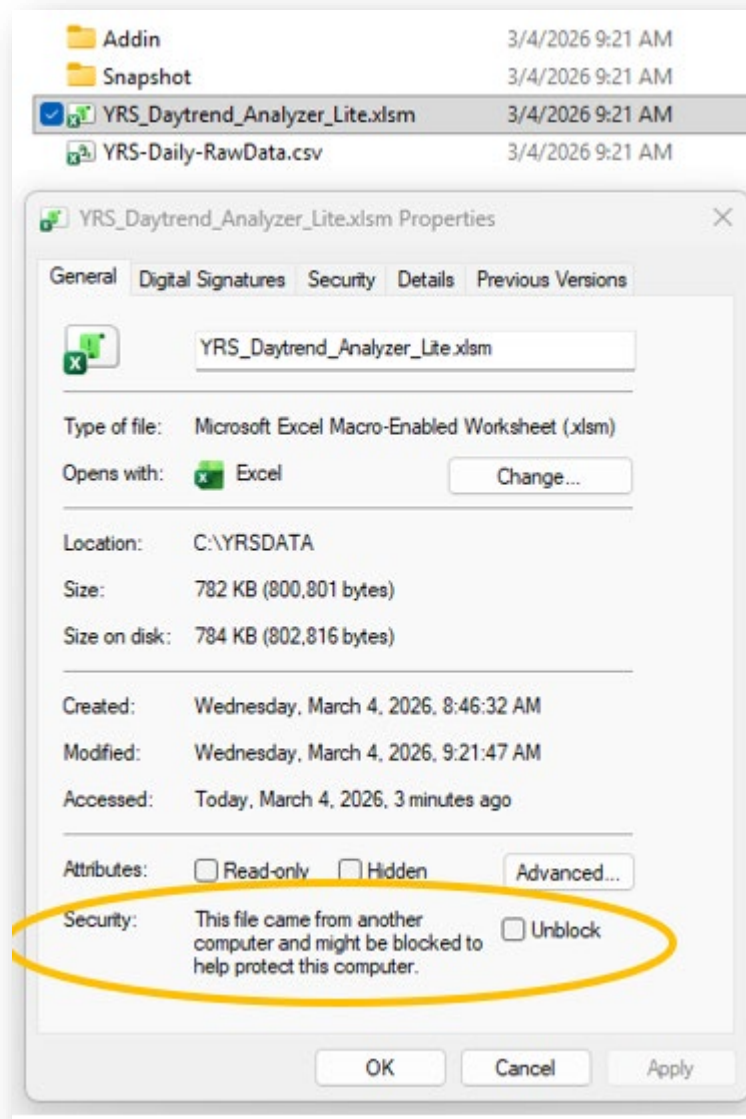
Addin 3/4/2026 9:21 AM
Snapshot 3/4/2026 9:21 AM
YRS_Daytrend_Analyzer_Lite.xlsm 3/4/2026 9:21 AM
YRS-Daily-RawData.csv 3/4/2026 9:21 AM

YRS_Daytrend_Analyzer_Lite.xlsm Properties

General | Digital Signatures | Security | Details | Previous Versions

YRS_Daytrend_Analyzer_Lite.xlsm

Type of file: Microsoft Excel Macro-Enabled Worksheet (.xlsm)

Opens with: Excel Change...

Location: C:\YRSDATA

Size: 782 KB (800,801 bytes)

Size on disk: 784 KB (802,816 bytes)

Created: Wednesday, March 4, 2026, 8:46:32 AM

Modified: Wednesday, March 4, 2026, 9:21:47 AM

Accessed: Today, March 4, 2026, 3 minutes ago

Attributes: Read-only Hidden Advanced...

Security: This file came from another computer and might be blocked to help protect this computer. Unblock

OK Cancel Apply